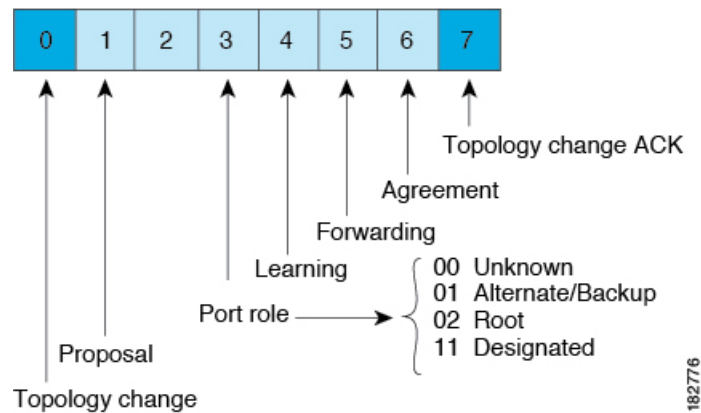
| 0 | 1 | 2 | 3 | 4 | 5 | 6 | 7 |
|---|---|---|---|---|---|---|---|

Topology change ACK

Agreement

Forwarding

Learning

Port role

00 Unknown
01 Alternate/Backup
02 Root
11 Designated

Proposal

Topology change

182776